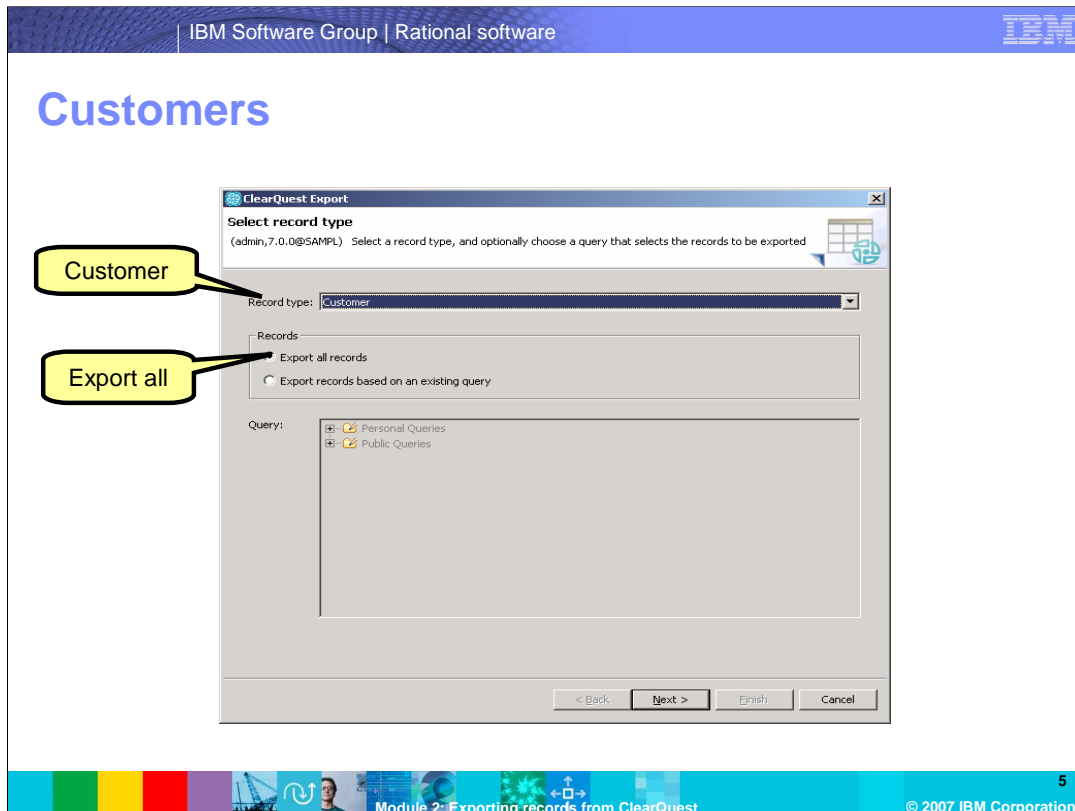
IBM Software Group | Rational software

IBM

Customers

ClearQuest Export

Select record type

(admin,7.0.0@SAMPL) Select a record type, and optionally choose a query that selects the records to be exported

Customer

Record type: Customer

Records

Export all

Export all records

Export records based on an existing query

Query:

Personal Queries

Public Queries

< Back

Next >

Finish

Cancel

Module 2: Exporting records from ClearQuest

5

© 2007 IBM Corporation